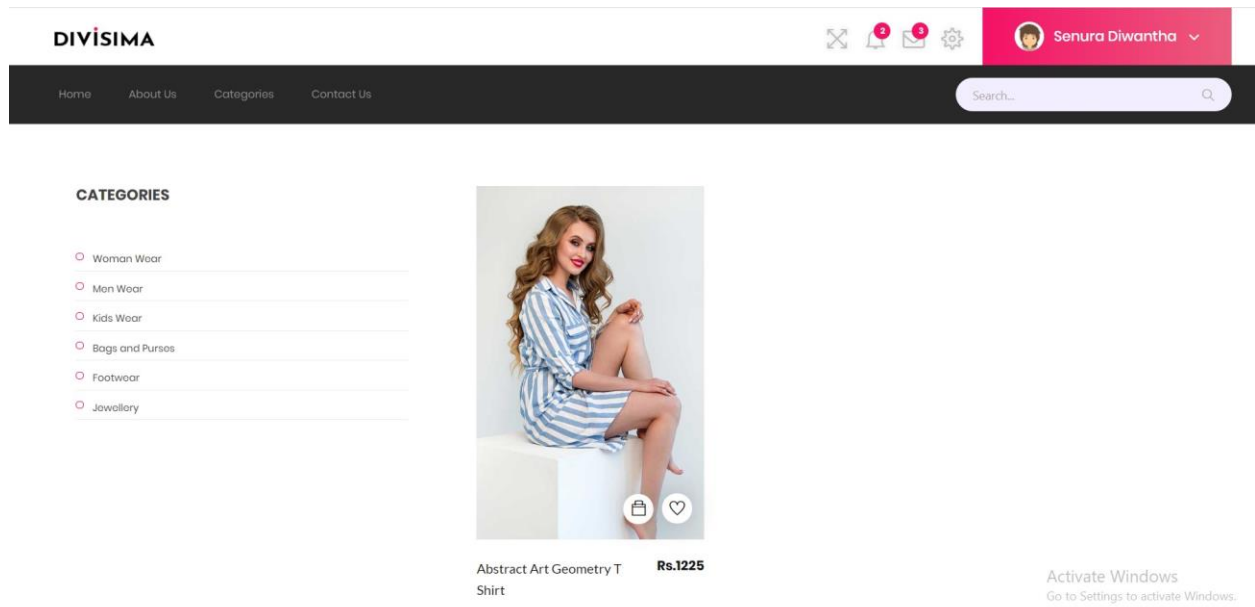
DIVISIMA

2 3

Senura Diwantha

Home About Us Categories Contact Us

Search...

CATEGORIES

Woman Wear
Men Wear
Kids Wear
Bags and Purses
Footwear
Jewellery

Abstract Art Geometry T Shirt

Rs.1225

Activate Windows
Go to Settings to activate Windows.